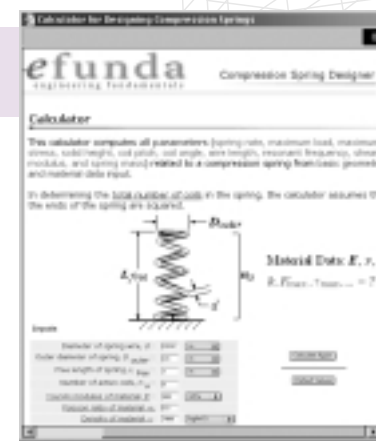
Calculator for Designing Compression Springs

efunda
engineering fundamentals

Compression Spring Designer

Calculator

This calculator computes all parameters (spring rate, maximum load, maximum stress, solid height, coil pitch, coil angle, wire length, resonant frequency, shear modulus, and spring mass) related to a compression spring from basic geometric and material data input.

In determining the total number of coils in the spring, the calculator assumes that the ends of the spring are squared.

$D_{outer}$

$L_{free}$

$n_a$

$d$

Material Data: $E$, $\nu$,

$\nu$, $F_{max}$, $\tau_{max}$, ...

Inputs

Diameter of spring wire, $d$

Outer diameter of spring, $D_{outer}$

Free length of spring, $L_{free}$

Number of active coils, $n_a$

Young's modulus of material, $E$

Poisson ratio of material, $\nu$

Density of material, $\rho$

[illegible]

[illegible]